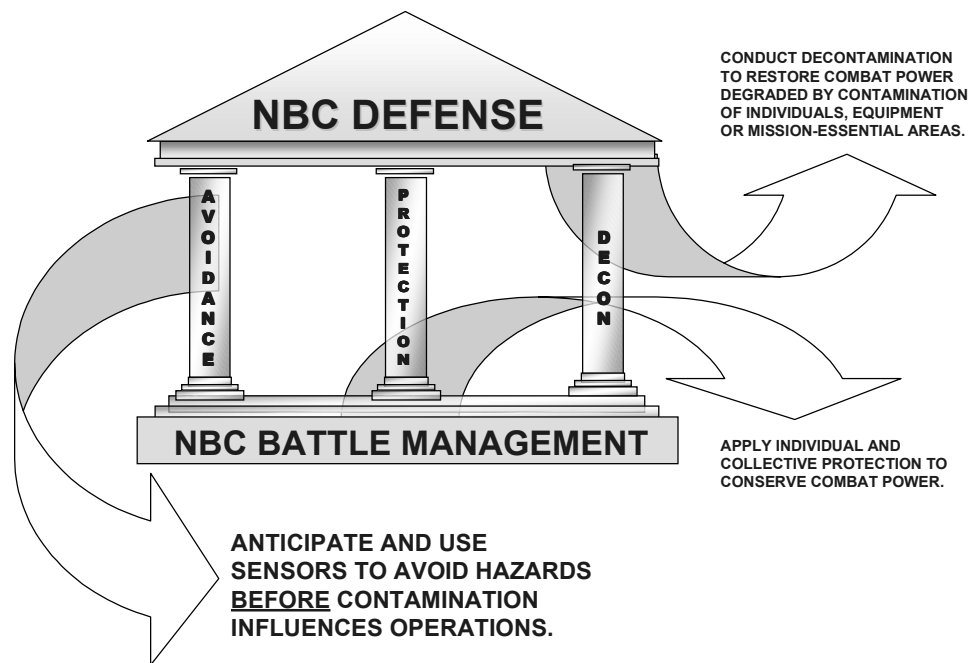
NBC DEFENSE

CONDUCT DECONTAMINATION TO RESTORE COMBAT POWER DEGRADED BY CONTAMINATION OF INDIVIDUALS, EQUIPMENT OR MISSION-ESSENTIAL AREAS.

AVOIDANCE

PROTECTION

DECON

NBC BATTLE MANAGEMENT

APPLY INDIVIDUAL AND COLLECTIVE PROTECTION TO CONSERVE COMBAT POWER.

ANTICIPATE AND USE SENSORS TO AVOID HAZARDS BEFORE CONTAMINATION INFLUENCES OPERATIONS.